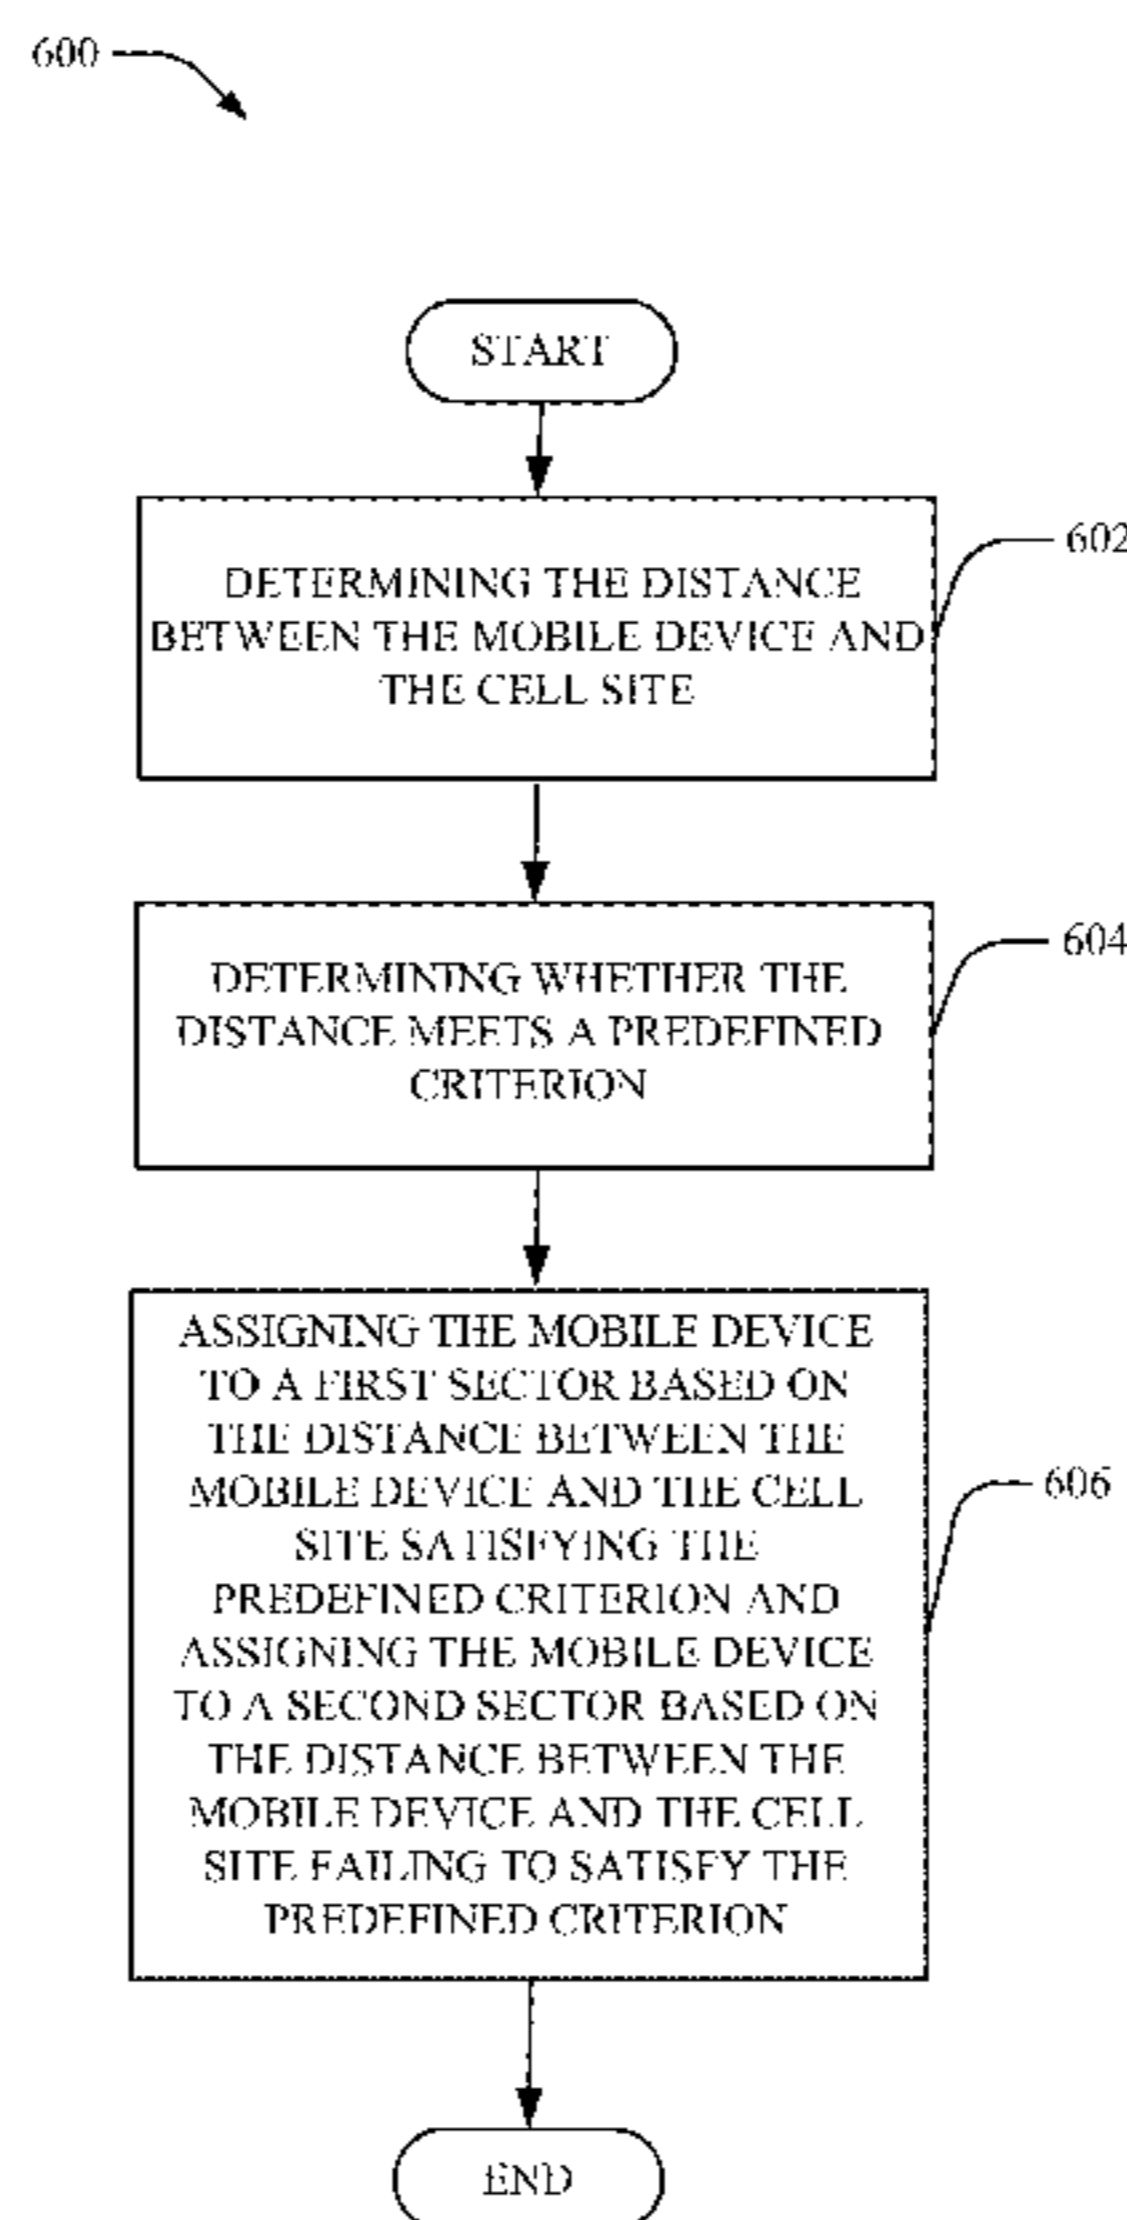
600

START

DETERMINING THE DISTANCE BETWEEN THE MOBILE DEVICE AND THE CELL SITE

602

DETERMINING WHETHER THE DISTANCE MEETS A PREDEFINED CRITERION

604

ASSIGNING THE MOBILE DEVICE TO A FIRST SECTOR BASED ON THE DISTANCE BETWEEN THE MOBILE DEVICE AND THE CELL SITE SATISFYING THE PREDEFINED CRITERION AND ASSIGNING THE MOBILE DEVICE TO A SECOND SECTOR BASED ON THE DISTANCE BETWEEN THE MOBILE DEVICE AND THE CELL SITE FAILING TO SATISFY THE PREDEFINED CRITERION

606

END